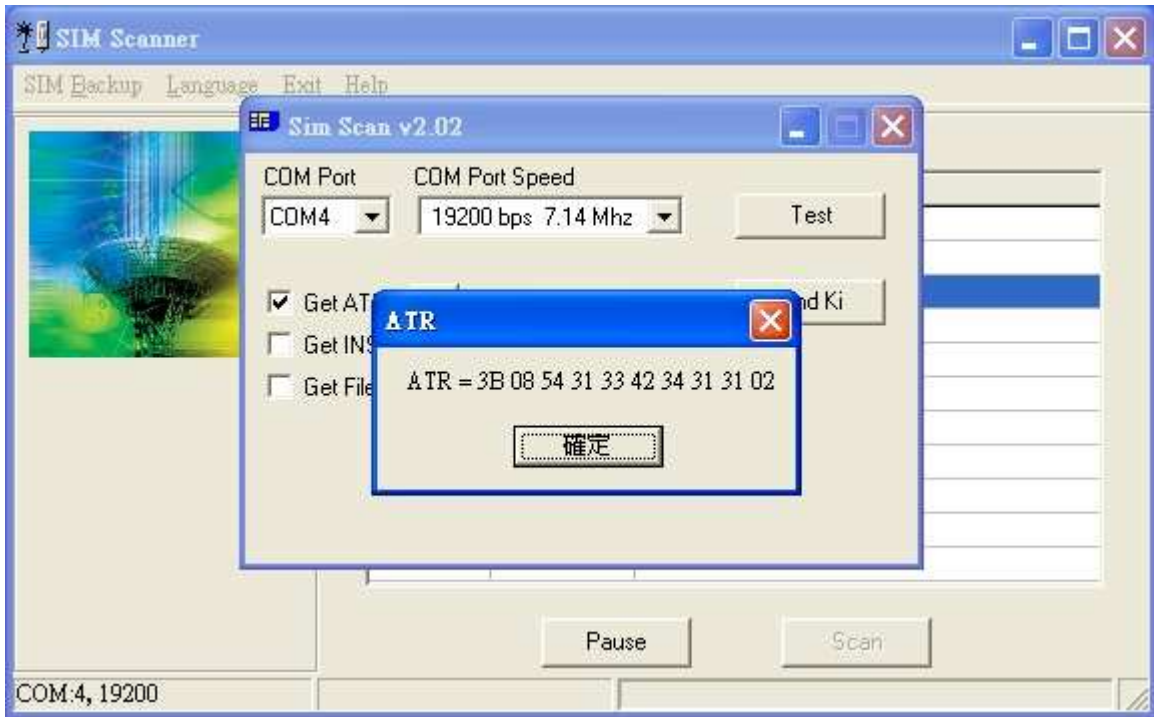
SIM Scanner

SIM Backup Language Exit Help

Sim Scan v2.02

COM Port
COM4

COM Port Speed
19200 bps 7.14 Mhz

Test

Get AT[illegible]
Get INS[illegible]
Get File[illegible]

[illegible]nd Ki

ATR

ATR = 3B 08 54 31 33 42 34 31 31 02

確定

Pause

Scan

COM:4, 19200